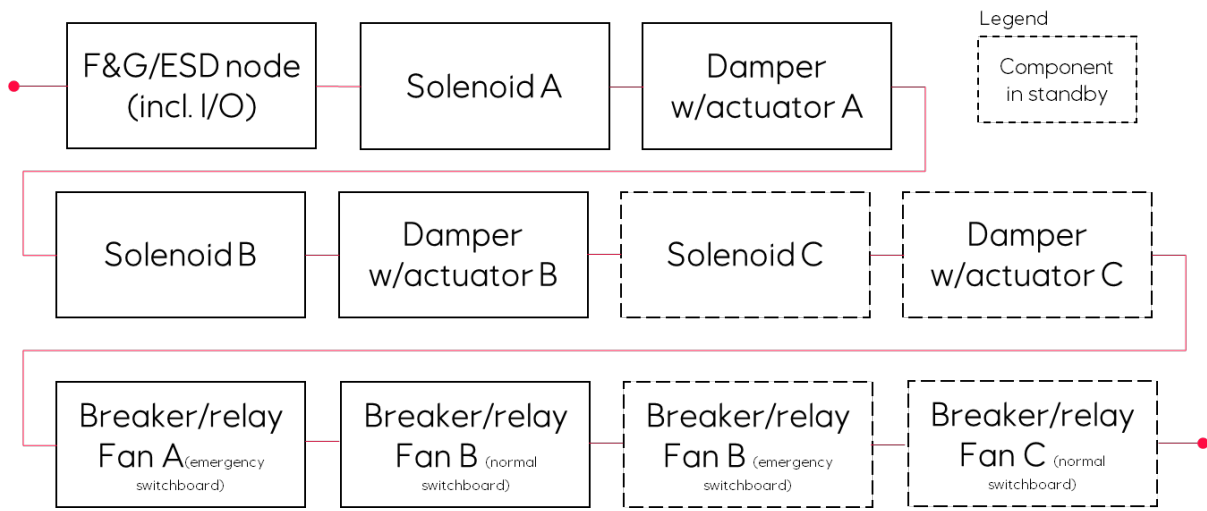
F&G/ESD node (incl. I/O)

Solenoid A

Damper w/actuator A

Legend

Component in standby

Solenoid B

Damper w/actuator B

Solenoid C

Damper w/actuator C

Breaker/relay Fan A(emergency switchboard)

Breaker/relay Fan B (normal switchboard)

Breaker/relay Fan B (emergency switchboard)

Breaker/relay Fan C (normal switchboard)